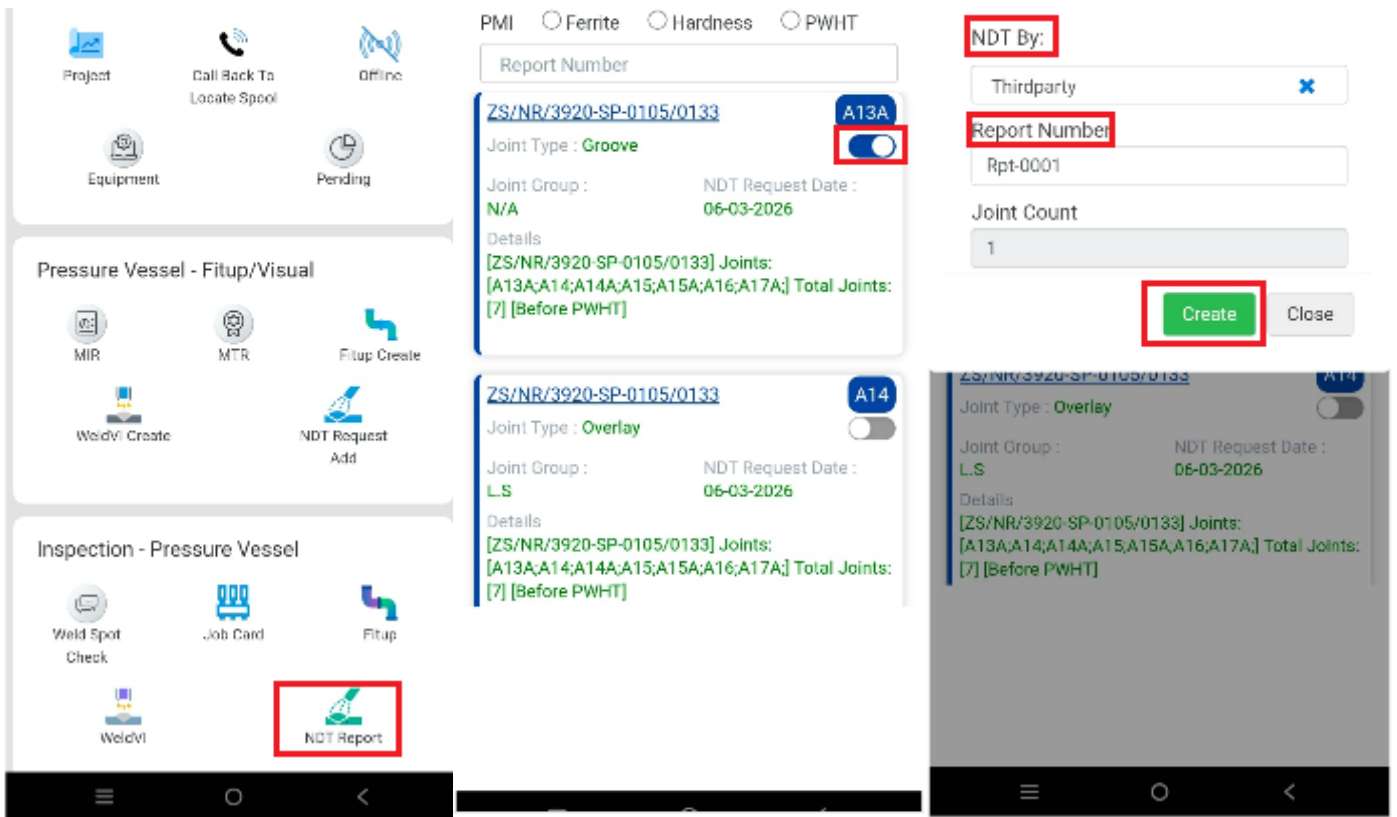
Project

Call Back To Locate Spool

Offline

Equipment

Pending

Pressure Vessel - Fitup/Visual

MIR

MTR

Fitup Create

WeldVI Create

NDT Request Add

Inspection - Pressure Vessel

Weld Spot Check

Job Card

Fitup

WeldVI

NDT Report

PMI Ferrite Hardness PWHT

Report Number

ZS/NR/3920-SP-0105/0133 A13A

Joint Type : Groove

Joint Group : N/A

NDT Request Date : 06-03-2026

Details

[ZS/NR/3920-SP-0105/0133] Joints: [A13A;A14;A14A;A15;A15A;A16;A17A;] Total Joints: [7] [Before PWHT]

ZS/NR/3920-SP-0105/0133 A14

Joint Type : Overlay

Joint Group : L.S

NDT Request Date : 06-03-2026

Details

[ZS/NR/3920-SP-0105/0133] Joints: [A13A;A14;A14A;A15;A15A;A16;A17A;] Total Joints: [7] [Before PWHT]

NDT By:

Thirdparty ✖

Report Number

Rpt-0001

Joint Count

1

Create Close

ZS/NR/3920-SP-0105/0133 A14

Joint Type : Overlay

Joint Group : L.S

NDT Request Date : 06-03-2026

Details

[ZS/NR/3920-SP-0105/0133] Joints: [A13A;A14;A14A;A15;A15A;A16;A17A;] Total Joints: [7] [Before PWHT]